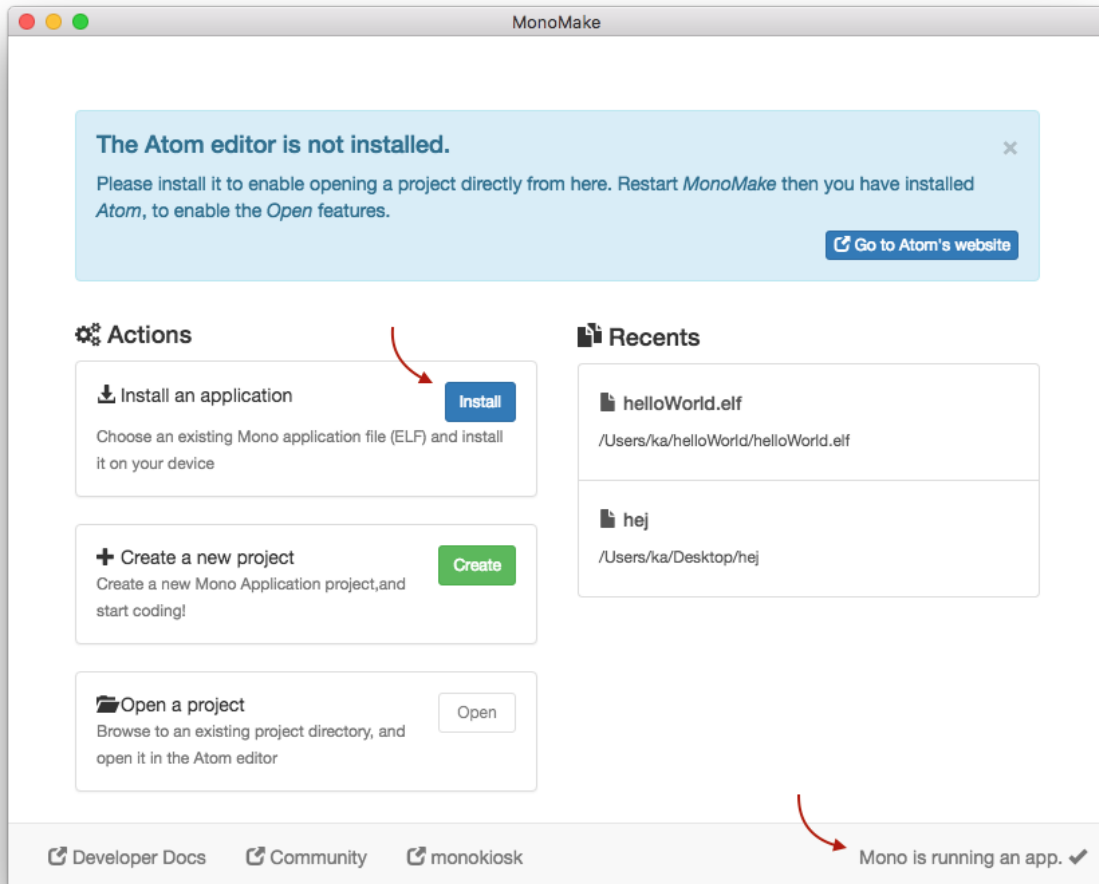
MonoMake

The Atom editor is not installed.

×

Please install it to enable opening a project directly from here. Restart MonoMake then you have installed Atom, to enable the Open features.

Go to Atom's website

Actions

Install an application

Install

Choose an existing Mono application file (ELF) and install it on your device

Create a new project

Create

Create a new Mono Application project,and start coding!

Open a project

Open

Browse to an existing project directory, and open it in the Atom editor

Recents

helloWorld.elf

/Users/ka/helloWorld/helloWorld.elf

hej

/Users/ka/Desktop/hej

Developer Docs

Community

monokiosk

Mono is running an app. ✔